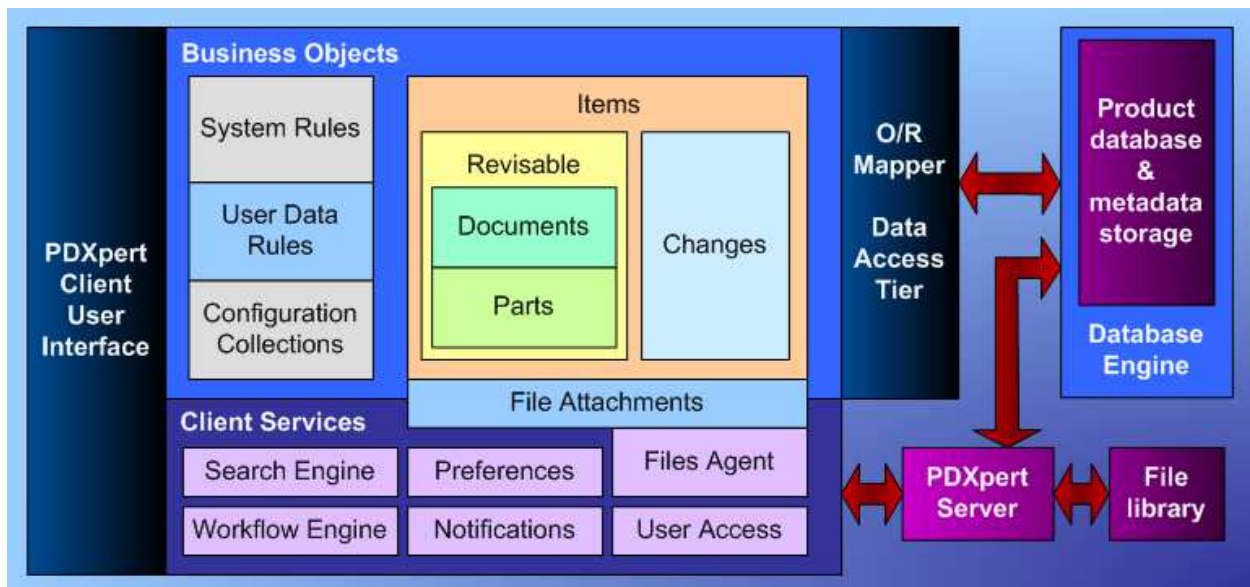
PDXpert Client User Interface

Business Objects

System Rules

User Data Rules

Configuration Collections

Items

Revisable

Documents

Parts

Changes

File Attachments

Client Services

Search Engine

Preferences

Files Agent

Workflow Engine

Notifications

User Access

O/R Mapper

Data Access Tier

Product database & metadata storage

Database Engine

PDXpert Server

File library